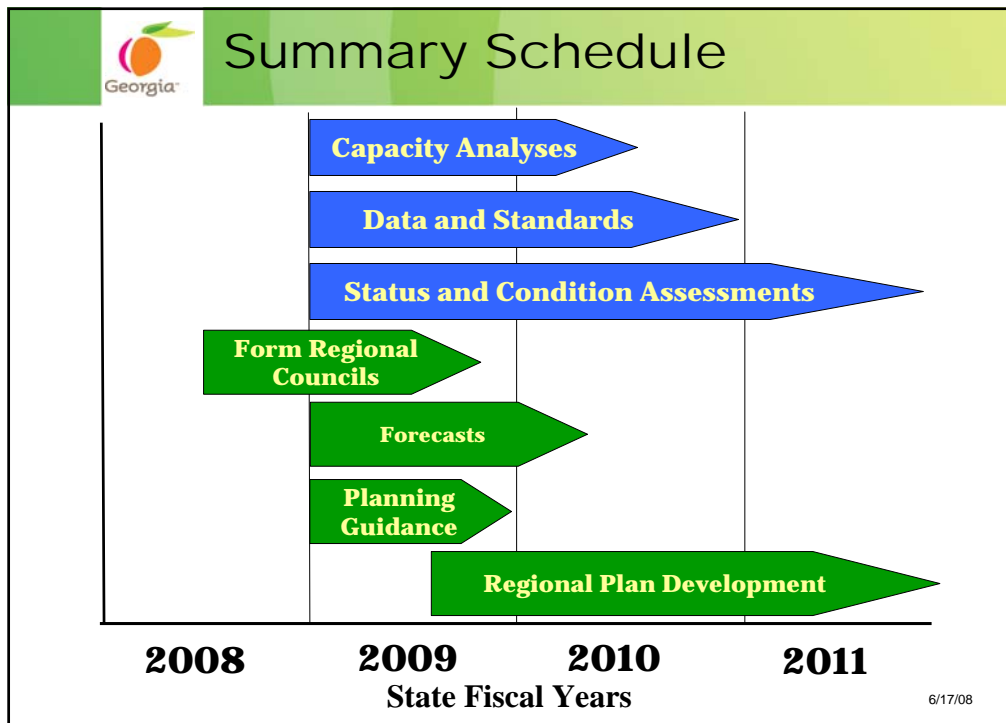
Georgia

Summary Schedule

Capacity Analyses

Data and Standards

Status and Condition Assessments

Form Regional Councils

Forecasts

Planning Guidance

Regional Plan Development

2008 2009 2010 2011

State Fiscal Years

6/17/08